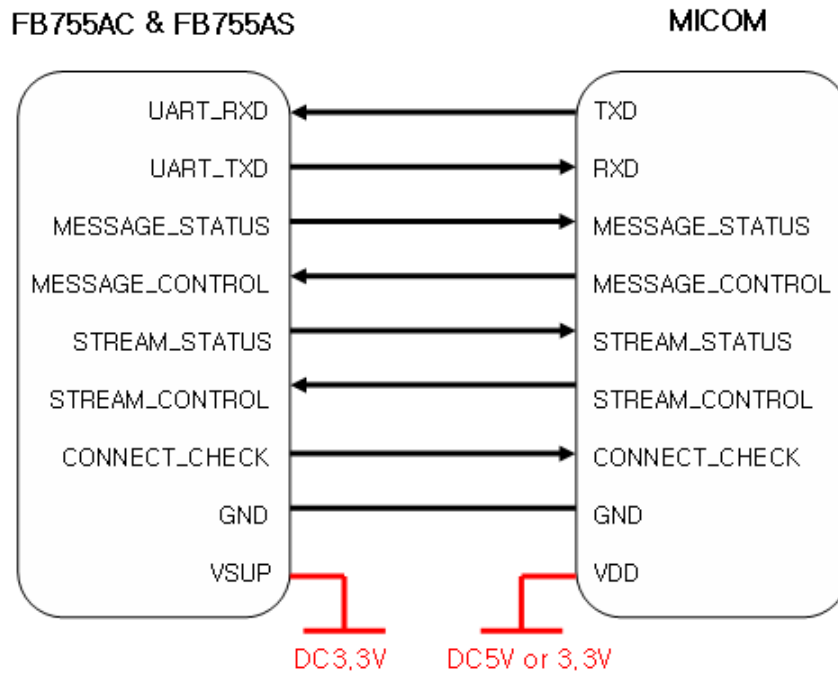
FB755AC & FB755AS

MICOM

UART_RXD
UART_TXD
MESSAGE_STATUS
MESSAGE_CONTROL
STREAM_STATUS
STREAM_CONTROL
CONNECT_CHECK
GND
VSUP

TXD
RXD
MESSAGE_STATUS
MESSAGE_CONTROL
STREAM_STATUS
STREAM_CONTROL
CONNECT_CHECK
GND
VDD

DC3,3V

DC5V or 3,3V